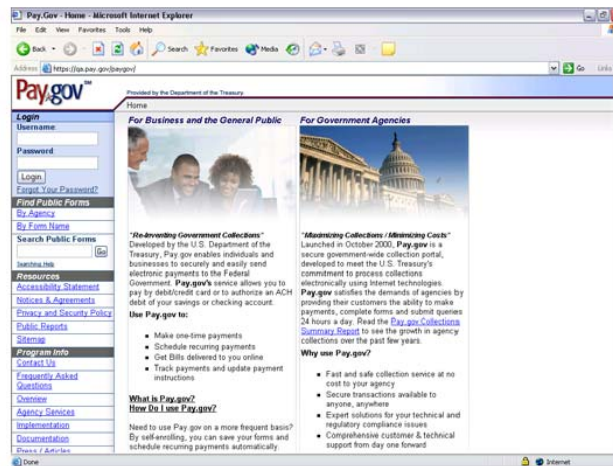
Pay.Gov - Home - Microsoft Internet Explorer

File Edit View Favorites Tools Help

Back Search Favorites Media

Address https://qa.pay.gov/paygov/

Go Links

Pay.gov™

Provided by the Department of the Treasury

Home

Login
Username
Password
Login
Forgot Your Password?

Find Public Forms
By Agency
By Form Name
Search Public Forms
Go
Searching Help

Resources
Accessibility Statement
Notices & Agreements
Privacy and Security Policy
Public Reports
Sitemap

Program Info
Contact Us
Frequently Asked Questions
Overview
Agency Services
Implementation
Documentation
Press / Articles

For Business and the General Public

"Re-Inventing Government Collections"
Developed by the U.S. Department of the Treasury, Pay.gov enables individuals and businesses to securely and easily send electronic payments to the Federal Government. Pay.gov's service allows you to pay by debit/credit card or to authorize an ACH debit of your savings or checking account.

Use Pay.gov to:

- Make one-time payments
- Schedule recurring payments
- Get Bills delivered to you online
- Track payments and update payment instructions

What is Pay.gov?
How Do I use Pay.gov?

Need to use Pay.gov on a more frequent basis? By self-enrolling, you can save your forms and schedule recurring payments automatically.

For Government Agencies

"Maximizing Collections / Minimizing Costs"
Launched in October 2000, Pay.gov is a secure government-wide collection portal, developed to meet the U.S. Treasury's commitment to process collections electronically using Internet technologies. Pay.gov satisfies the demands of agencies by providing their customers the ability to make payments, complete forms and submit queries 24 hours a day. Read the Pay.gov Collections Summary Report to see the growth in agency collections over the past few years.

Why use Pay.gov?

- Fast and safe collection service at no cost to your agency
- Secure transactions available to anyone, anywhere
- Expert solutions for your technical and regulatory compliance issues
- Comprehensive customer & technical support from day one forward

Done
Internet